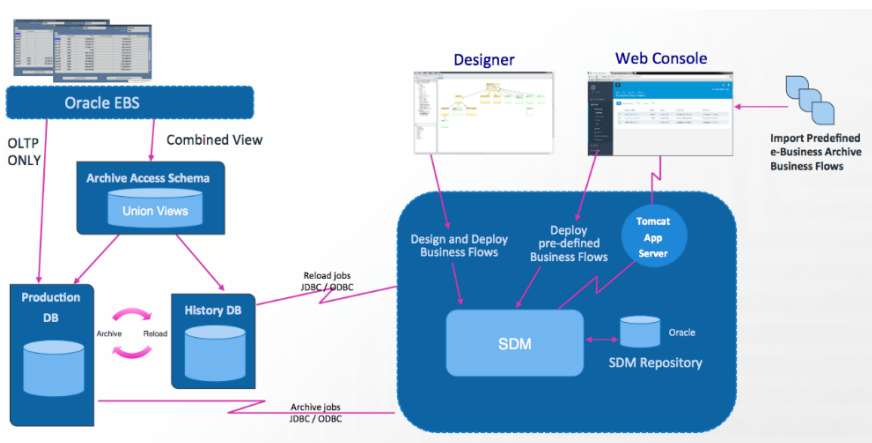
Oracle EBS

OLTP ONLY

Combined View

Archive Access Schema

Union Views

Production DB

Archive

Reload

History DB

Reload jobs
JDBC / ODBC

Archive jobs
JDBC / ODBC

Designer

Web Console

Import Predefined e-Business Archive Business Flows

Design and Deploy Business Flows

Deploy pre-defined Business Flows

Tomcat App Server

SDM

Oracle

SDM Repository